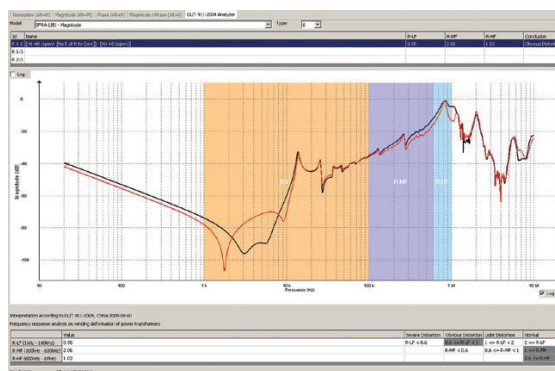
Impedance (dB+θ) | Magnitude (dB+θ) | Phase (dB+θ) | Magnitude | Phase (dB+θ) | DL/T 911-2004 Analysis

Model: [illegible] | Type: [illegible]

| Id | Name | | R-LF | R-MF | R-HF | Conclusion |
|---|---|---|---|---|---|---|
| R 1/2 | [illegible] | | 0.90 | 2.06 | 1.03 | Obvious Deformation |
| R 2/3 | | | | | | |
| R 3/1 | | | | | | |

Log

Magnitude (dB)

0
-20
-40
-60
-80
-100

R-LF
R-MF
R-HF

10 100 1 k 10 k 100 k 1 M 10 M

Frequency (Hz)

Log

Interpretation according to DL/T 911-2004, China 2005-06-01
Frequency response analysis on winding deformation of power transformers

| | Value | Severe Distortion | Obvious Deviation | Light Distortion | Normal |
|---|---|---|---|---|---|
| R-LF (1kHz - 100kHz) | 0.90 | R-LF < 0.6 | 0.6 <= R-LF < 1 | 1 <= R-LF < 2 | 2 <= R-LF |
| R-MF (100kHz - 600kHz) | 2.06 | | R-MF < 0.6 | 0.6 <= R-MF < 1 | 1 <= R-MF |
| R-HF (600kHz - 1MHz) | 1.03 | | | | 0.6 <= R-HF |